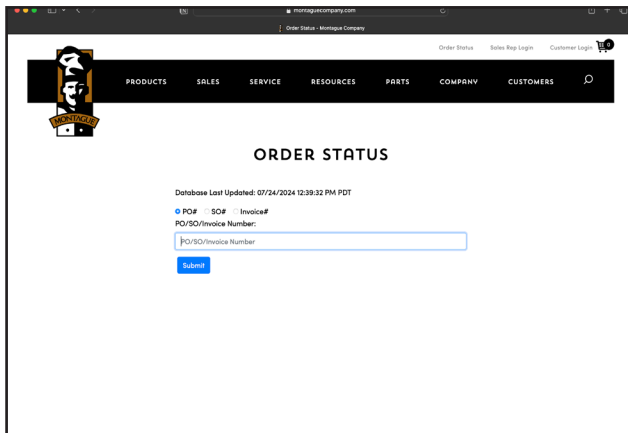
montaguecompany.com

Order Status - Montague Company

Order Status Sales Rep Login Customer Login 0

MONTAGUE

PRODUCTS SALES SERVICE RESOURCES PARTS COMPANY CUSTOMERS

ORDER STATUS

Database Last Updated: 07/24/2024 12:39:32 PM PDT

PO# SO# Invoice#

PO/SO/Invoice Number:

PO/SO/Invoice Number

Submit